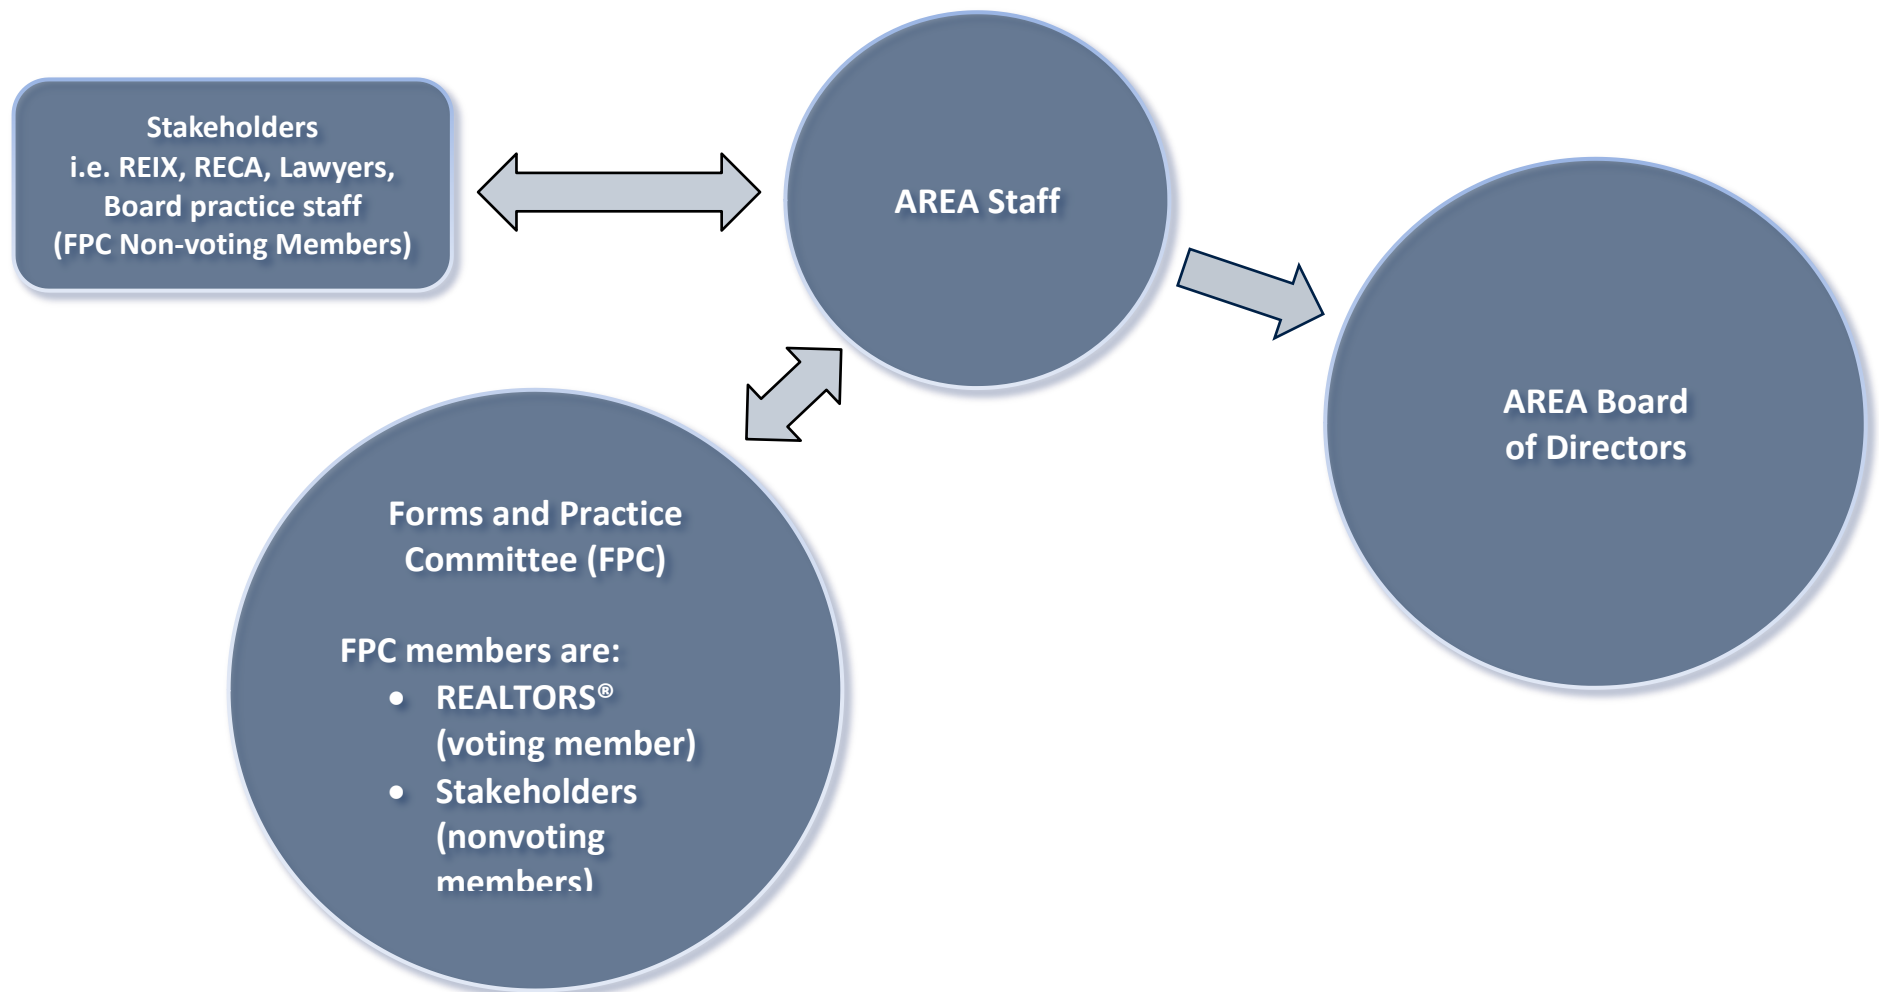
Stakeholders
i.e. REIX, RECA, Lawyers,
Board practice staff
(FPC Non-voting Members)

AREA Staff

AREA Board of Directors

Forms and Practice Committee (FPC)

FPC members are:
- REALTORS® (voting member)
- Stakeholders (nonvoting members)